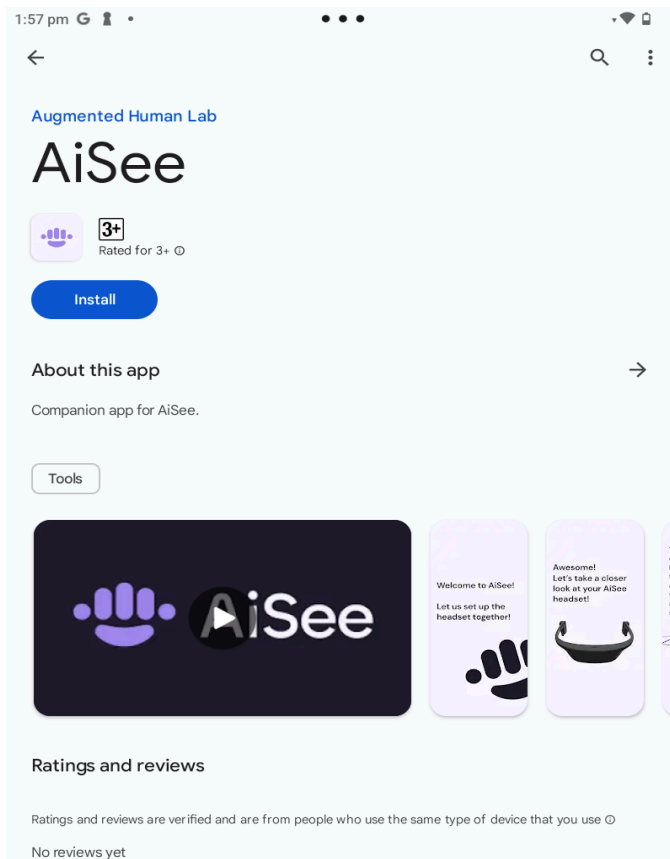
1:57 pm G

Augmented Human Lab

AiSee

3+
Rated for 3+ ⓘ

Install

About this app

Companion app for AiSee.

Tools

AiSee

Welcome to AiSee!

Let us set up the headset together!

Awesome!
Let's take a closer look at your AiSee headset!

Ratings and reviews

Ratings and reviews are verified and are from people who use the same type of device that you use ⓘ

No reviews yet